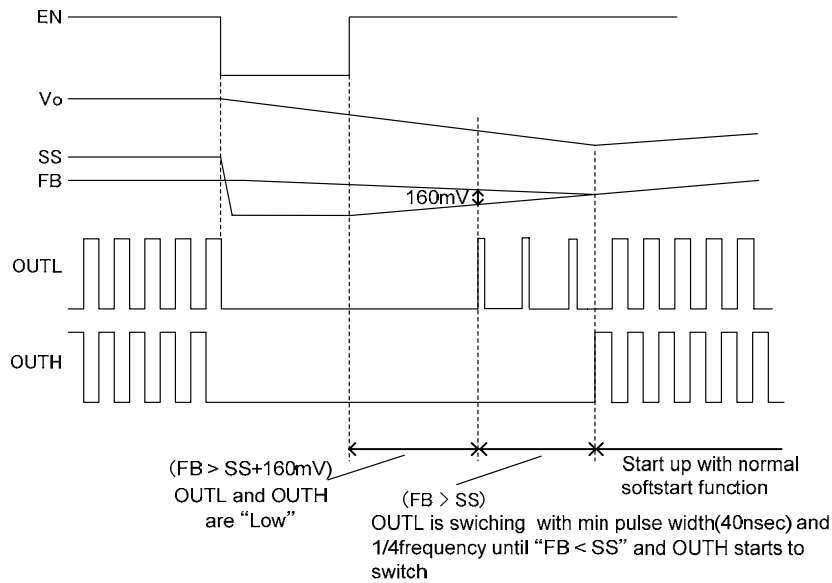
EN

Vo

SS

FB

160mV

OUTL

OUTH

(FB > SS+160mV)
OUTL and OUTH are "Low"

(FB > SS)
OUTL is swiching with min pulse width(40nsec) and 1/4frequency until "FB < SS" and OUTH starts to switch

Start up with normal softstart function